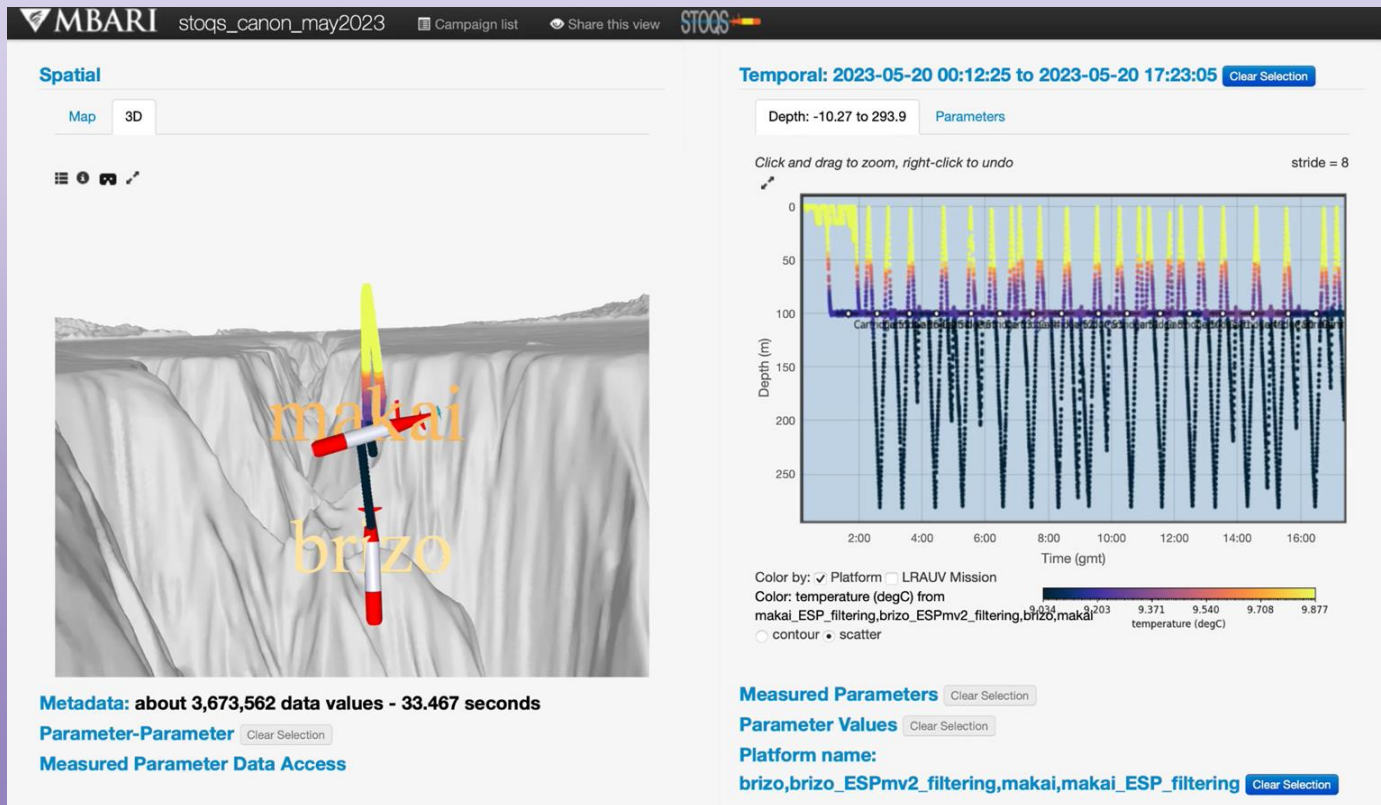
MBARI stoqs_canon_may2023 Campaign list Share this view STOQS

Spatial

Map 3D

makai

brizo

Metadata: about 3,673,562 data values - 33.467 seconds

Parameter-Parameter Clear Selection

Measured Parameter Data Access

Temporal: 2023-05-20 00:12:25 to 2023-05-20 17:23:05 Clear Selection

Depth: -10.27 to 293.9 Parameters

Click and drag to zoom, right-click to undo

stride = 8

0
50
100
150
200
250

Depth (m)

2:00 4:00 6:00 8:00 10:00 12:00 14:00 16:00

Time (gmt)

Color by: Platform LRAUV Mission

Color: temperature (degC) from makai_ESP_filtering,brizo_ESPmv2_filtering,brizo,makai

contour scatter

9.034 9.203 9.371 9.540 9.708 9.877

temperature (degC)

Measured Parameters Clear Selection

Parameter Values Clear Selection

Platform name:

brizo,brizo_ESPmv2_filtering,makai,makai_ESP_filtering Clear Selection